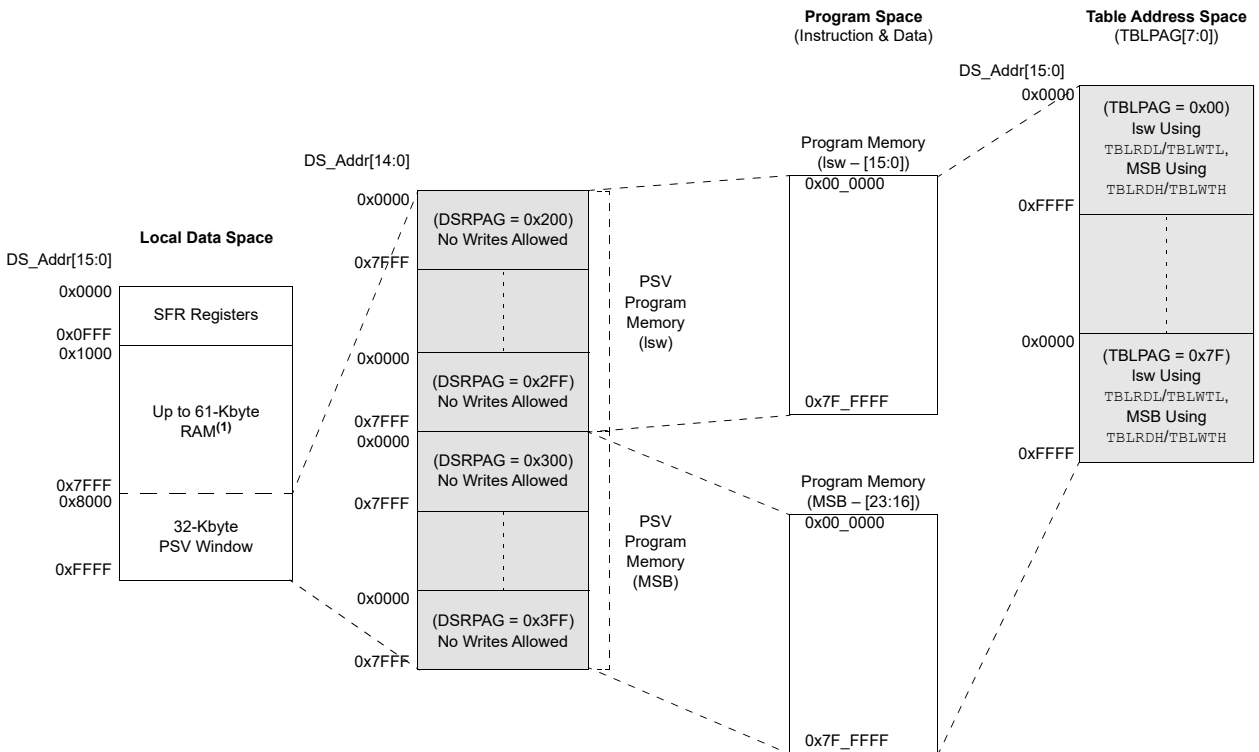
Program Space
(Instruction & Data)

Table Address Space
(TBLPAG[7:0])

DS_Addr[15:0]
0x0000
(TBLPAG = 0x00)
lsw Using
TBLRDL/TBLWTL,
MSB Using
TBLRDH/TBLWTH
0xFFFF

0x0000
(TBLPAG = 0x7F)
lsw Using
TBLRDL/TBLWTL,
MSB Using
TBLRDH/TBLWTH
0xFFFF

Program Memory
(lsw – [15:0])
0x00_0000

0x7F_FFFF

Program Memory
(MSB – [23:16])
0x00_0000

0x7F_FFFF

DS_Addr[14:0]
0x0000
(DSRPAG = 0x200)
No Writes Allowed
0x7FFF

0x0000
(DSRPAG = 0x2FF)
No Writes Allowed
0x7FFF
0x0000
(DSRPAG = 0x300)
No Writes Allowed
0x7FFF

0x0000
(DSRPAG = 0x3FF)
No Writes Allowed
0x7FFF

PSV
Program
Memory
(lsw)

PSV
Program
Memory
(MSB)

Local Data Space
DS_Addr[15:0]
0x0000
SFR Registers
0x0FFF
0x1000
Up to 61-Kbyte
RAM$^{(1)}$
0x7FFF
0x8000
32-Kbyte
PSV Window
0xFFFF